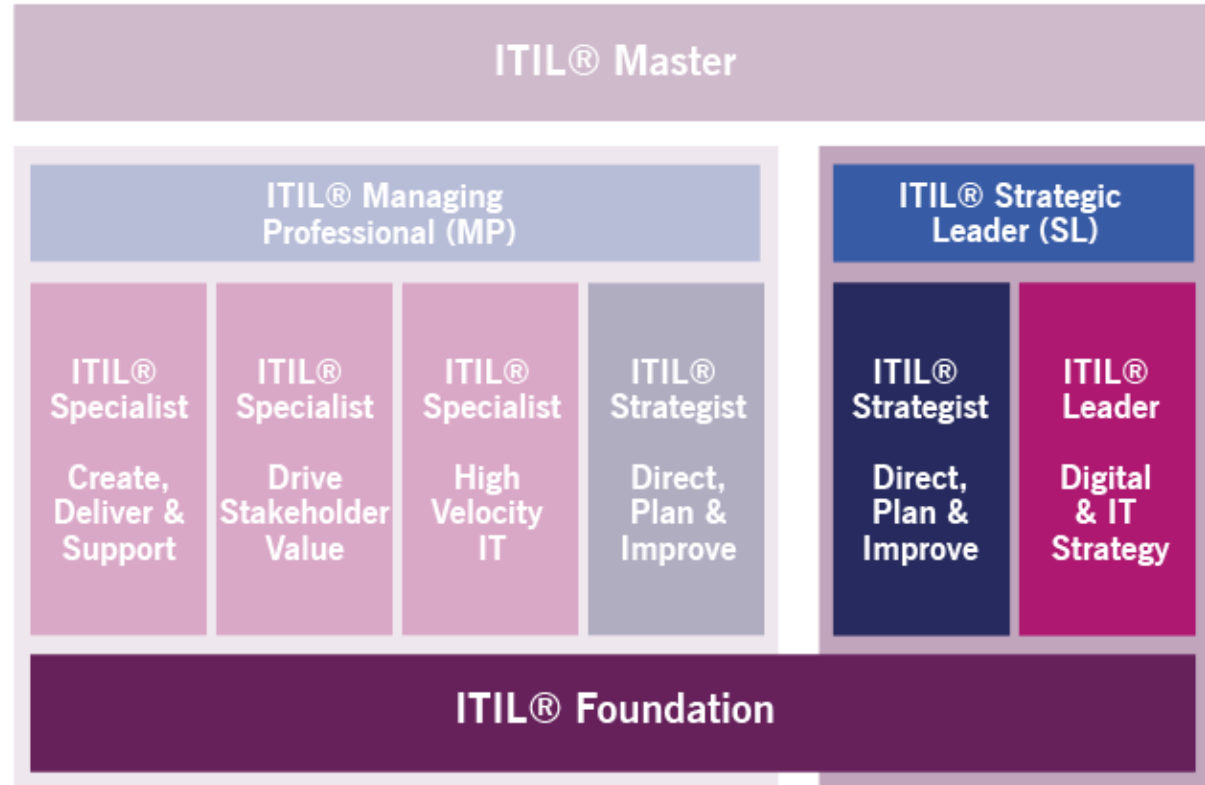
ITIL® Master

ITIL® Managing Professional (MP)

ITIL® Specialist

Create, Deliver & Support

ITIL® Specialist

Drive Stakeholder Value

ITIL® Specialist

High Velocity IT

ITIL® Strategist

Direct, Plan & Improve

ITIL® Strategic Leader (SL)

ITIL® Strategist

Direct, Plan & Improve

ITIL® Leader

Digital & IT Strategy

ITIL® Foundation